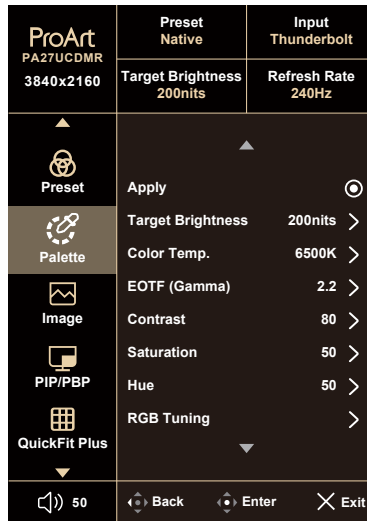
ProArt
PA27UCDMR
3840x2160

Preset
Native

Input
Thunderbolt

Target Brightness
200nits

Refresh Rate
240Hz

Preset
Palette
Image
PIP/PBP
QuickFit Plus

Apply
Target Brightness 200nits
Color Temp. 6500K
EOTF (Gamma) 2.2
Contrast 80
Saturation 50
Hue 50
RGB Tuning

50
Back
Enter
Exit